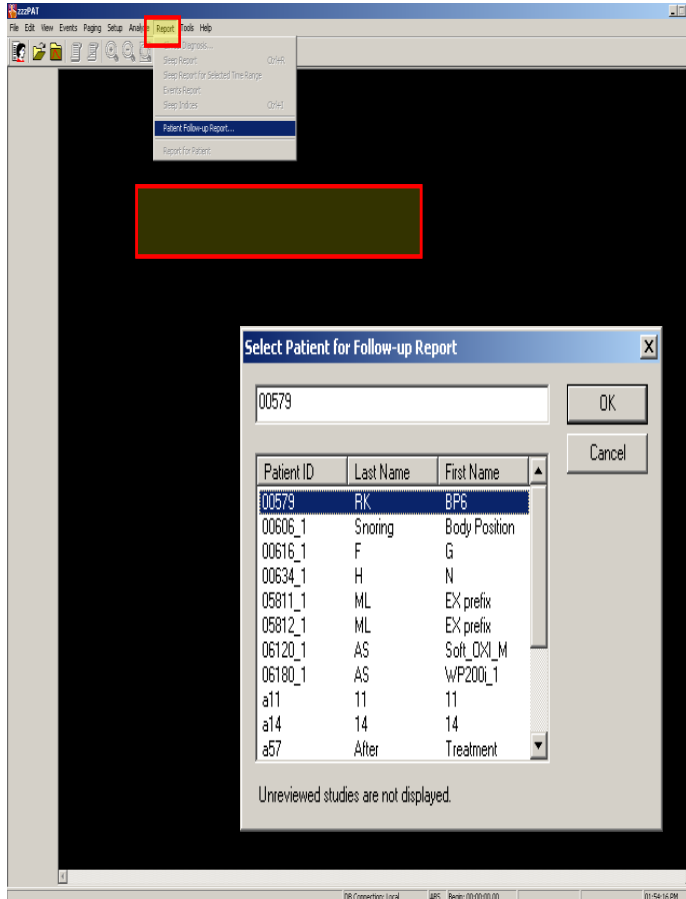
zzzPAT

File Edit View Events Paging Setup Analysis Report Tools Help

Diagnosis...
Sleep Report Ctrl+R
Sleep Report for Selected Time Range
Events Report
Sleep Indices Ctrl+I
Patient Follow-up Report...
Report for Patient

Select Patient for Follow-up Report

00579

OK

Cancel

| Patient ID | Last Name | First Name |
|---|---|---|
| 00579 | RK | BP6 |
| 00606_1 | Snoring | Body Position |
| 00616_1 | F | G |
| 00634_1 | H | N |
| 05811_1 | ML | EX prefix |
| 05812_1 | ML | EX prefix |
| 06120_1 | AS | Soft_OXI_M |
| 06180_1 | AS | WP200i_1 |
| a11 | 11 | 11 |
| a14 | 14 | 14 |
| a57 | After | Treatment |

Unreviewed studies are not displayed.

DB Connection: Local ABS Begin: 00:00:00.00 01:54:16 PM